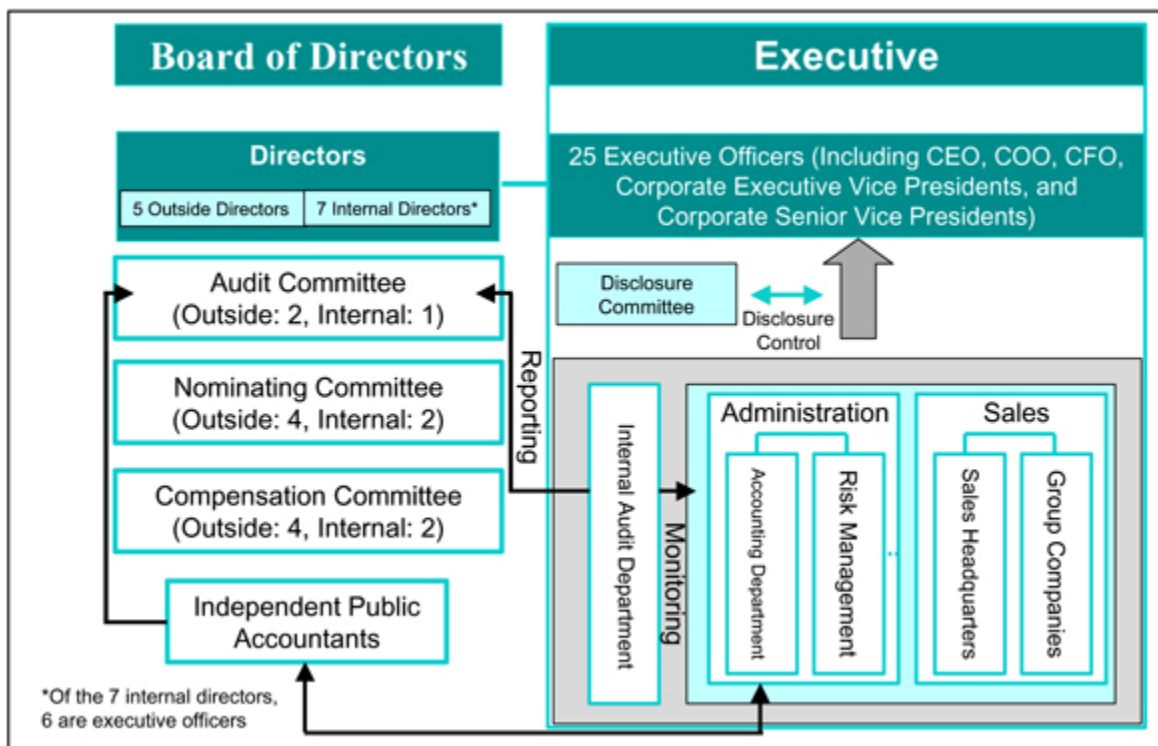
Board of Directors

Directors

5 Outside Directors | 7 Internal Directors*

Audit Committee
(Outside: 2, Internal: 1)

Nominating Committee
(Outside: 4, Internal: 2)

Compensation Committee
(Outside: 4, Internal: 2)

Independent Public Accountants

*Of the 7 internal directors, 6 are executive officers

Executive

25 Executive Officers (Including CEO, COO, CFO, Corporate Executive Vice Presidents, and Corporate Senior Vice Presidents)

Disclosure Committee

Disclosure Control

Reporting

Internal Audit Department

Monitoring

Administration

Accounting Department

Risk Management

Sales

Sales Headquarters

Group Companies